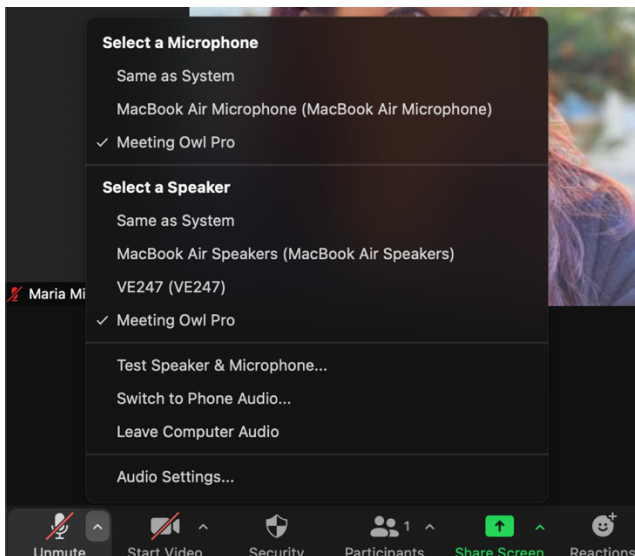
Select a Microphone

Same as System

MacBook Air Microphone (MacBook Air Microphone)

✓ Meeting Owl Pro

Select a Speaker

Same as System

MacBook Air Speakers (MacBook Air Speakers)

VE247 (VE247)

✓ Meeting Owl Pro

Test Speaker & Microphone...

Switch to Phone Audio...

Leave Computer Audio

Audio Settings...

Maria Mi

Unmute

Start Video

Security

1

Participants

Share Screen

Reactions